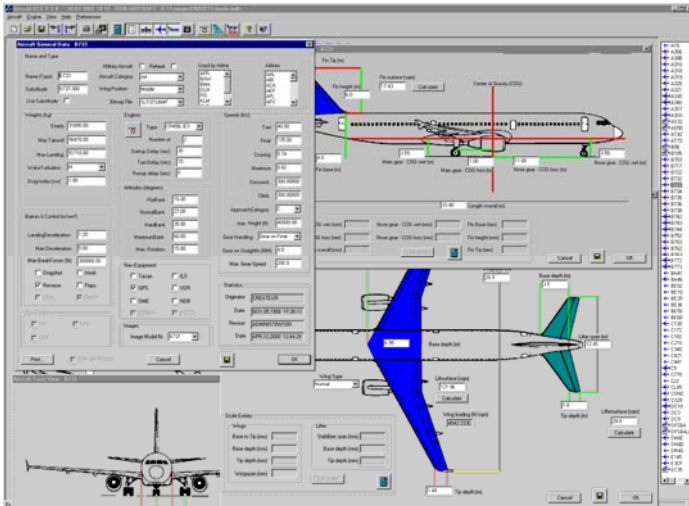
Aircraft Engine View Data Preferences

Aircraft General Data : B733

Name and Type
Name (Type) B733
Substitute B737-300
Use Substitute
Military Aircraft
Refuel
Aircraft Category Jet
Wing Position Middle
Bitmap File
Used by Airline
Airline

Weights (kg)
Empty
Max Takeoff
Max Landing
Wake Turbulence
Drag factor (m)

Engines
Type
Number of
Startup Delay (sec)
Taxi Delay (sec)
Runup Delay (sec)

Speeds (m/s)
Taxi
Final
Cruising
Maximum
Descend
Climb
Approach Category
Max. Height (ft)
Gear Handling
Gear on Straight (NM)
Max. Gear Speed

Attitudes (degrees)
FlatBank
NormalBank
HardBank
MaximumBank
Max. Rotation

Brakes & Control (m/s²)
LandingDeceleration
Max Deceleration
Max BrakeForce (N)
Dragchut
Reverse
Hook
Flaps

Nav Equipment
Tacan
GPS
DME
ILS
VOR
NDB

Images
Image Model Nr. B737

Statistics
Originator CREATEUR
Date
Revisor ADMINISTRATOR
Date

Print
Cancel
OK

Aircraft Front View : B733

Fin Tip (m)
Fin height (m)
Fin surface (cm²)
Calculate
Center of Gravity (CGG)
Nose gear - CGG vert (m)
Main gear - CGG vert (m)
Main gear - CGG horz (m)
Length overall (m)
Fin Base (m)
Fin height (m)
Fin Tip (m)
Cancel
OK

Base depth (m)
Lifter span (m)
Base depth (m)
Lifter surface (sqm)
Calculate
Wing loading (N/sqm)
Wing Type
Normal
Tip depth (m)
Lifter surface (sqm)
Calculate
Tip depth (m)

Scale Entries
Wings
Base to Tip (mm)
Base depth (mm)
Tip depth (mm)
Wingspan (mm)
Lifter
Stabilizer span (mm)
Base depth (mm)
Tip depth (mm)

Cancel
OK